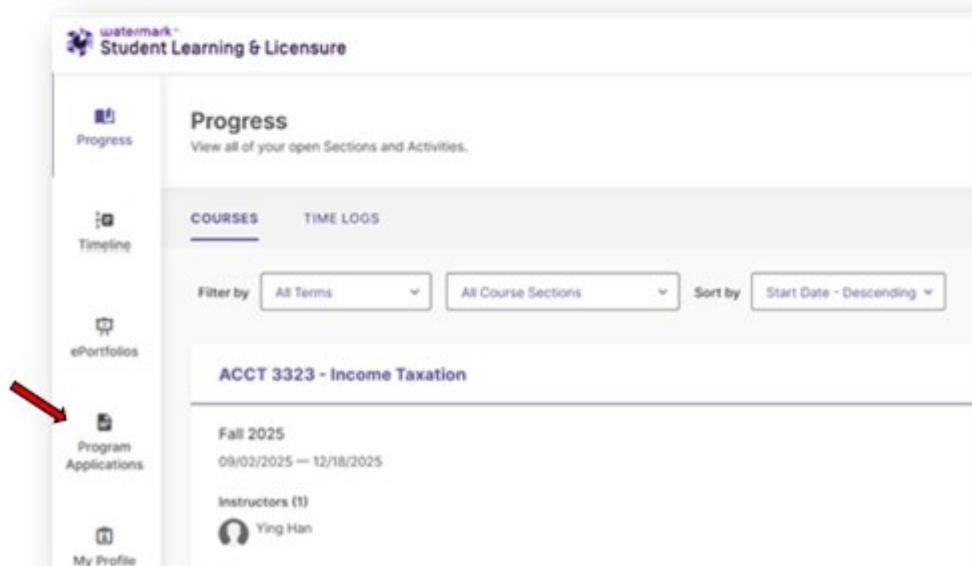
watermark™
Student Learning & Licensure

Progress

Timeline

ePortfolios

Program Applications

My Profile

Progress
View all of your open Sections and Activities.

COURSES TIME LOGS

Filter by All Terms All Course Sections Sort by Start Date - Descending

ACCT 3323 - Income Taxation

Fall 2025
09/02/2025 — 12/18/2025

Instructors (1)
Ying Han